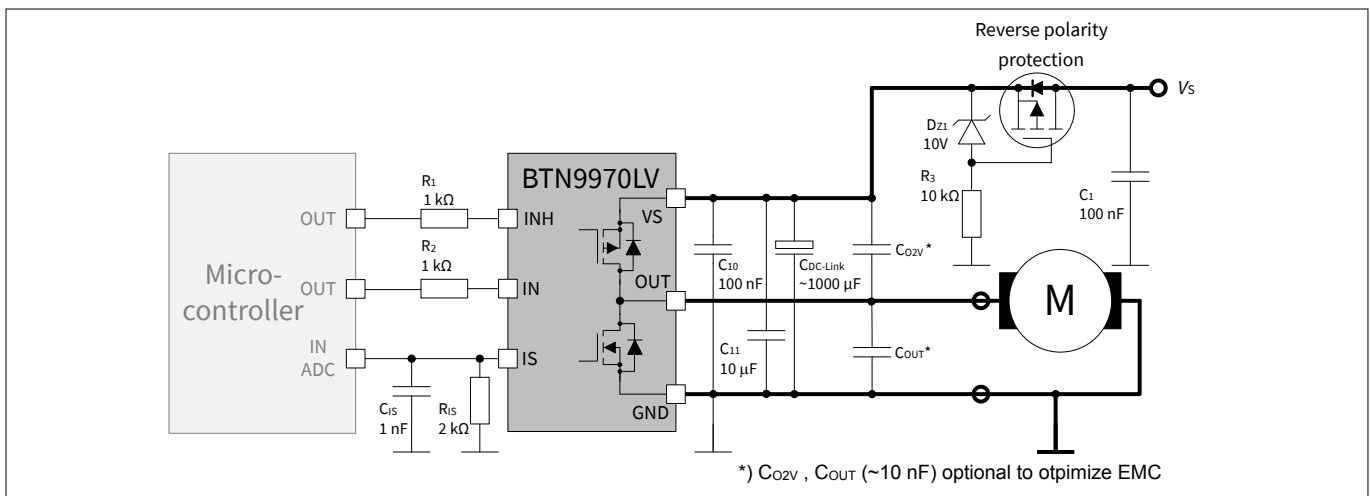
Reverse polarity protection

$V_S$

$D_{Z1}$
10V

$R_3$
10 kΩ

$C_1$
100 nF

BTN9970LV

$R_1$
1 kΩ

OUT

INH

VS

$R_2$
1 kΩ

Micro-controller

OUT

IN

OUT

$C_{10}$
100 nF

$C_{DC\text{-}Link}$
~1000 µF

$C_{O2V}$*

M

IN
ADC

IS

$C_{11}$
10 µF

$C_{OUT}$*

$C_{IS}$
1 nF

$R_{IS}$
2 kΩ

GND

*) $C_{O2V}$ , $C_{OUT}$ (~10 nF) optional to otpimize EMC